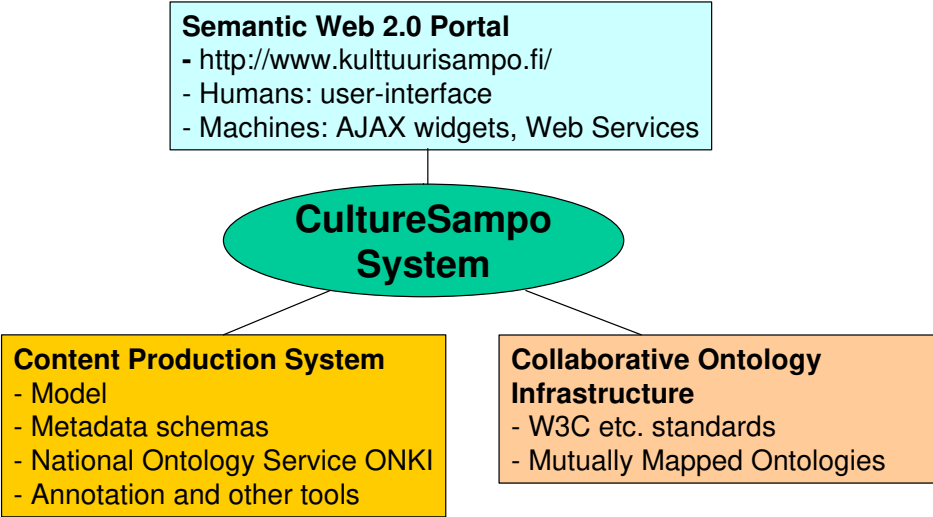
Semantic Web 2.0 Portal
- http://www.kulttuurisampo.fi/
- Humans: user-interface
- Machines: AJAX widgets, Web Services

CultureSampo System

Content Production System
- Model
- Metadata schemas
- National Ontology Service ONKI
- Annotation and other tools

Collaborative Ontology Infrastructure
- W3C etc. standards
- Mutually Mapped Ontologies